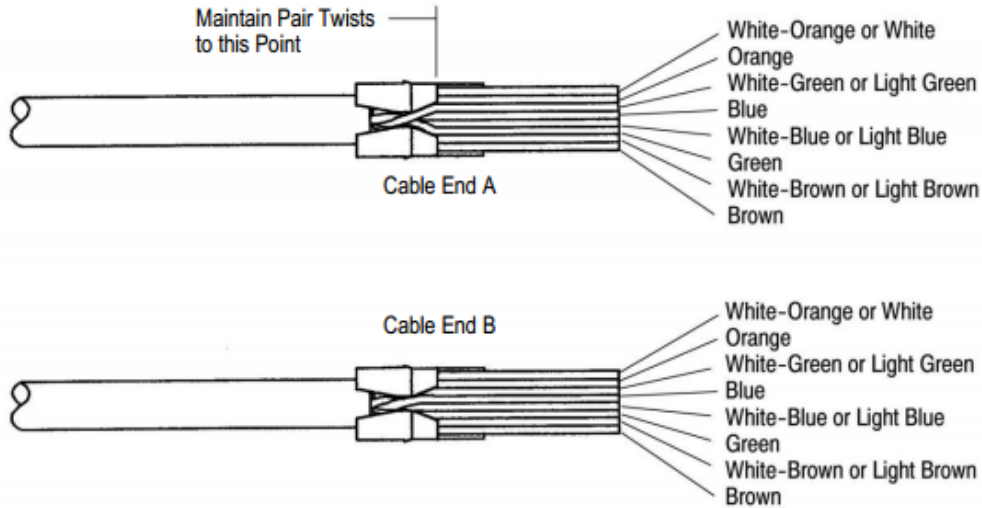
Maintain Pair Twists to this Point

White-Orange or White
Orange
White-Green or Light Green
Blue
White-Blue or Light Blue
Green
White-Brown or Light Brown
Brown

Cable End A

Cable End B

White-Orange or White
Orange
White-Green or Light Green
Blue
White-Blue or Light Blue
Green
White-Brown or Light Brown
Brown